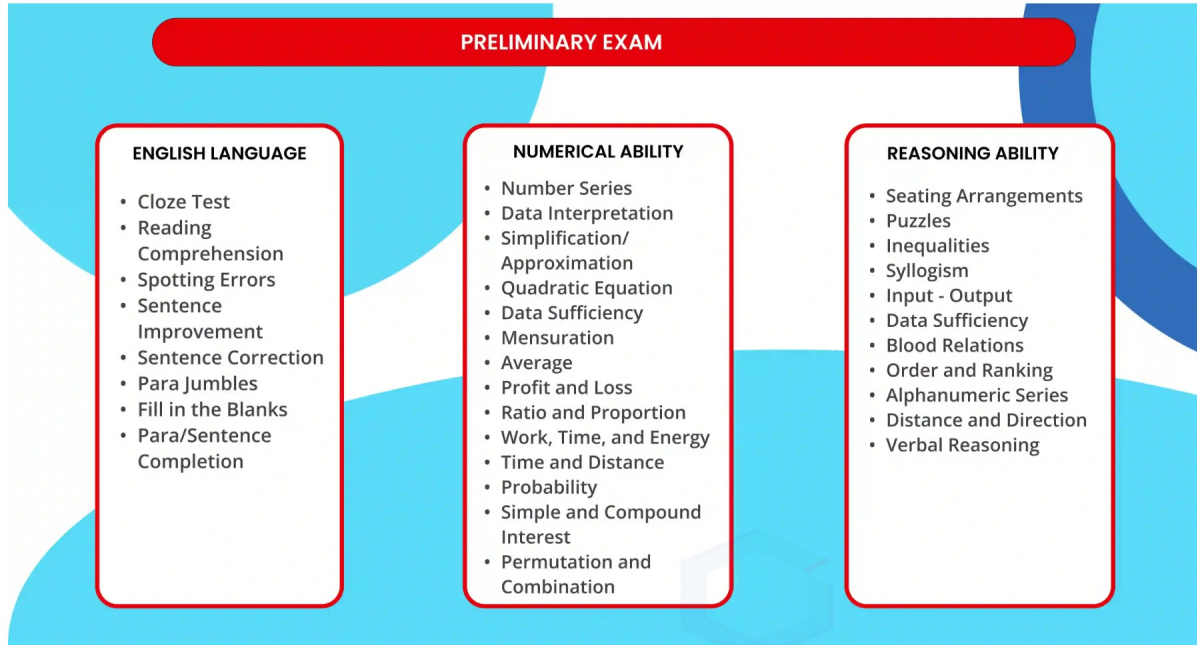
PRELIMINARY EXAM

ENGLISH LANGUAGE

- Cloze Test
- Reading Comprehension
- Spotting Errors
- Sentence Improvement
- Sentence Correction
- Para Jumbles
- Fill in the Blanks
- Para/Sentence Completion

NUMERICAL ABILITY

- Number Series
- Data Interpretation
- Simplification/ Approximation
- Quadratic Equation
- Data Sufficiency
- Mensuration
- Average
- Profit and Loss
- Ratio and Proportion
- Work, Time, and Energy
- Time and Distance
- Probability
- Simple and Compound Interest
- Permutation and Combination

REASONING ABILITY

- Seating Arrangements
- Puzzles
- Inequalities
- Syllogism
- Input - Output
- Data Sufficiency
- Blood Relations
- Order and Ranking
- Alphanumeric Series
- Distance and Direction
- Verbal Reasoning